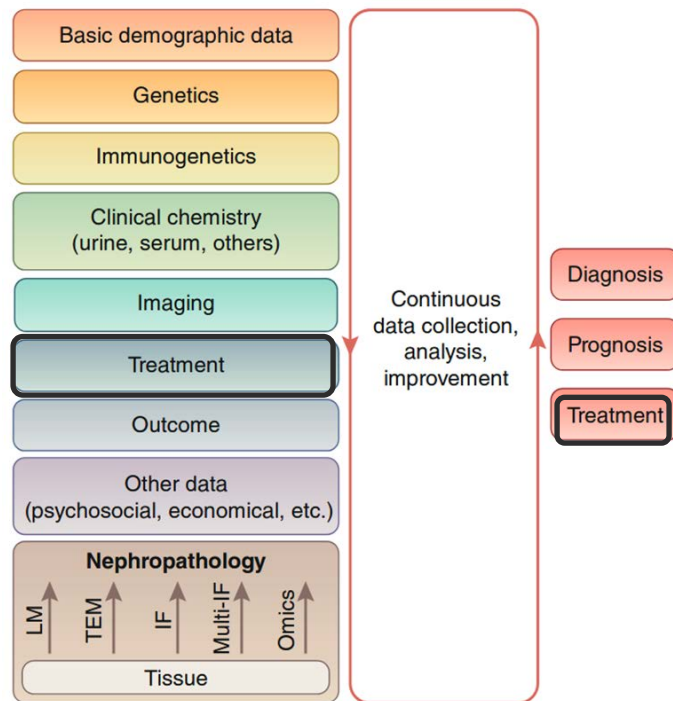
Basic demographic data

Genetics

Immunogenetics

Clinical chemistry
(urine, serum, others)

Imaging

Treatment

Outcome

Other data
(psychosocial, economical, etc.)

Nephropathology

LM

TEM

IF

Multi-IF

Omics

Tissue

Continuous
data collection,
analysis,
improvement

Diagnosis

Prognosis

Treatment